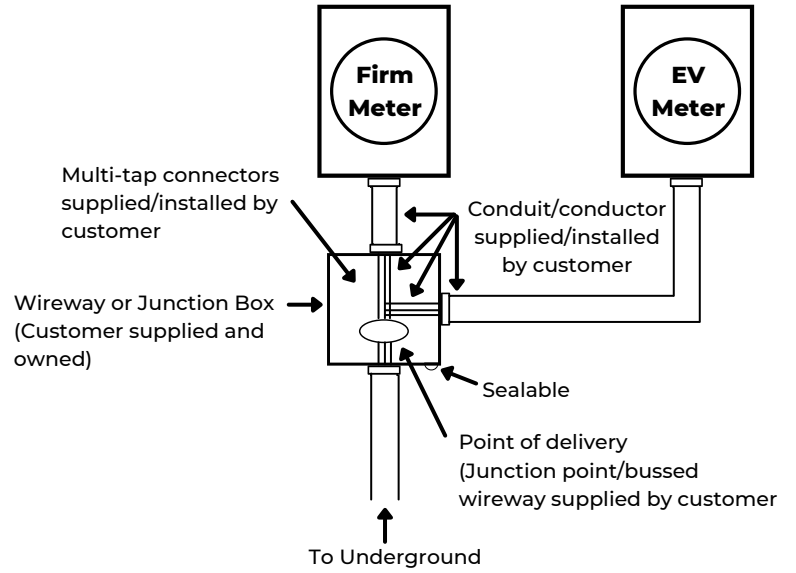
Firm Meter

EV Meter

Multi-tap connectors supplied/installed by customer

Conduit/conductor supplied/installed by customer

Wireway or Junction Box (Customer supplied and owned)

Sealable

Point of delivery (Junction point/bussed wireway supplied by customer

To Underground